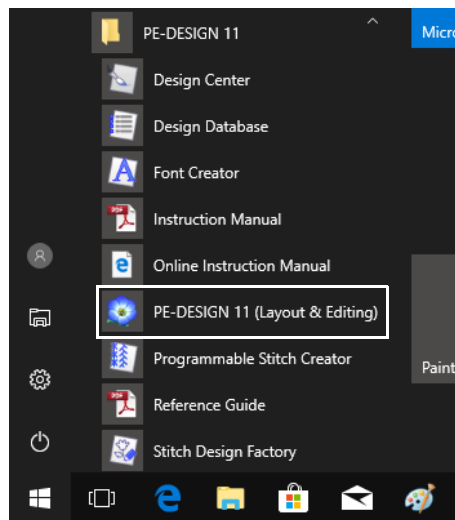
PE-DESIGN 11

Design Center

Design Database

Font Creator

Instruction Manual

Online Instruction Manual

PE-DESIGN 11 (Layout & Editing)

Programmable Stitch Creator

Reference Guide

Stitch Design Factory

Micro

Paint